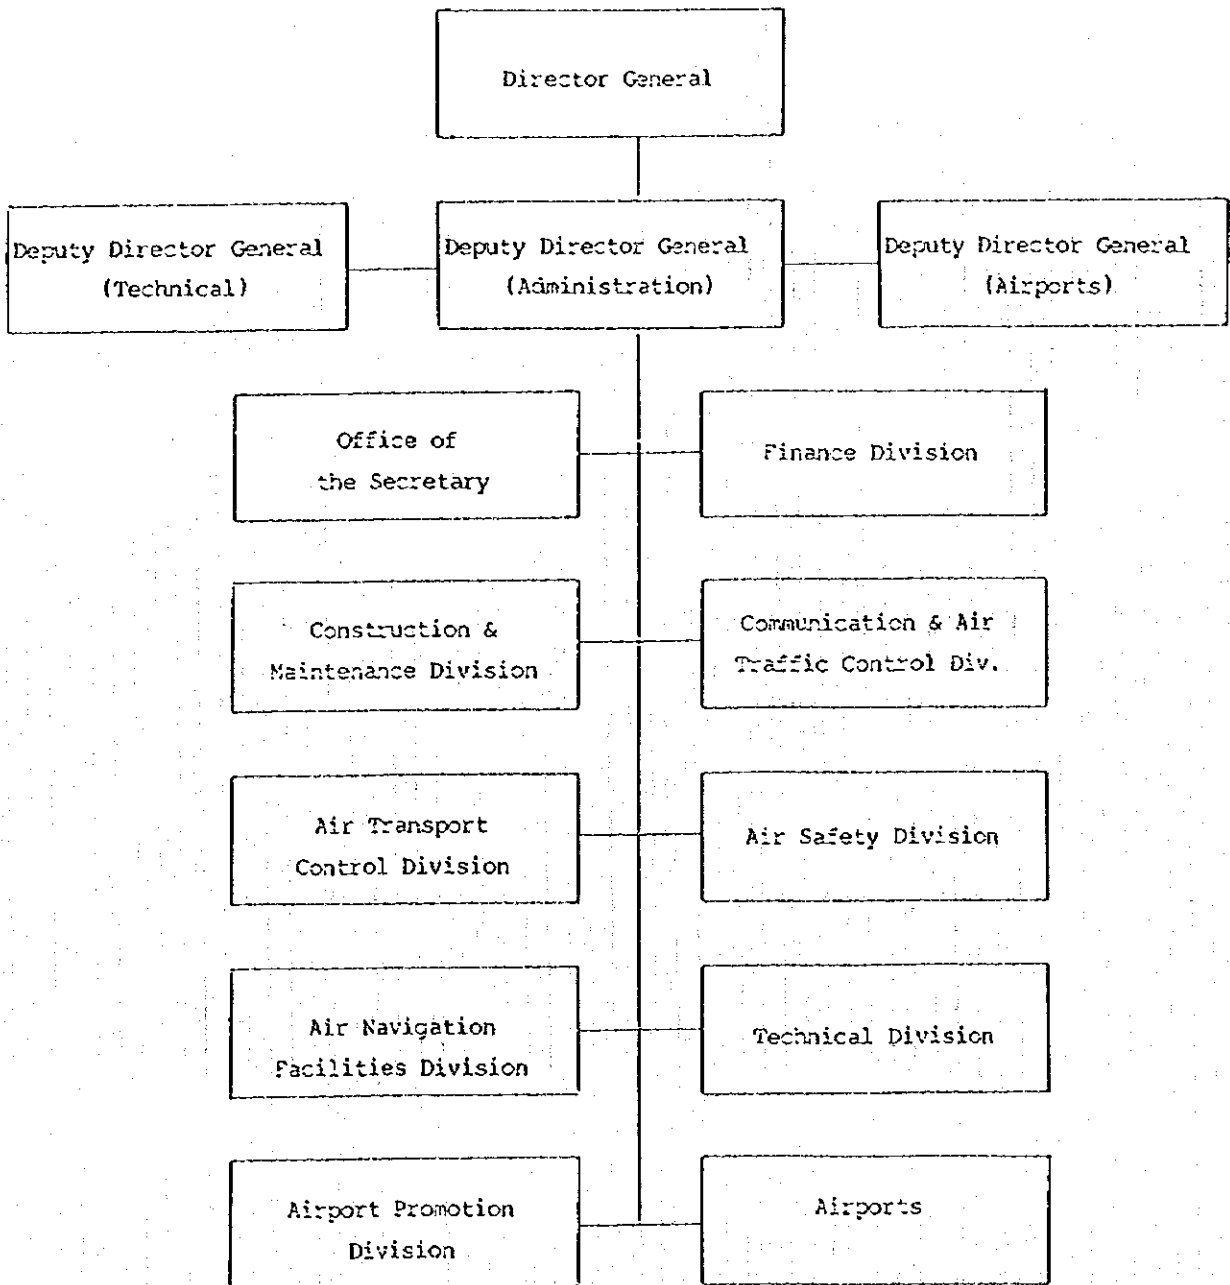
Director General

Deputy Director General (Technical)

Deputy Director General (Administration)

Deputy Director General (Airports)

Office of the Secretary

Finance Division

Construction & Maintenance Division

Communication & Air Traffic Control Div.

Air Transport Control Division

Air Safety Division

Air Navigation Facilities Division

Technical Division

Airport Promotion Division

Airports